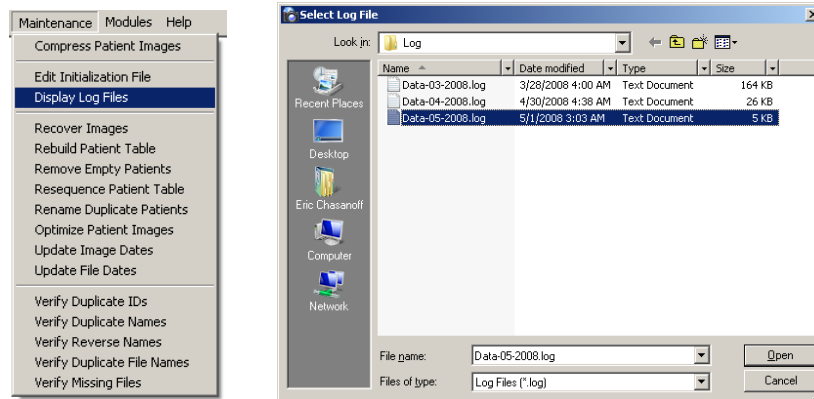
Maintenance Modules Help

Compress Patient Images

Edit Initialization File
Display Log Files

Recover Images
Rebuild Patient Table
Remove Empty Patients
Resequence Patient Table
Rename Duplicate Patients
Optimize Patient Images
Update Image Dates
Update File Dates

Verify Duplicate IDs
Verify Duplicate Names
Verify Reverse Names
Verify Duplicate File Names
Verify Missing Files

Select Log File

Look in: Log

Recent Places
Desktop
Eric Chasanoff
Computer
Network

| Name | Date modified | Type | Size |
|---|---|---|---|
| Data-03-2008.log | 3/28/2008 4:00 AM | Text Document | 164 KB |
| Data-04-2008.log | 4/30/2008 4:38 AM | Text Document | 26 KB |
| Data-05-2008.log | 5/1/2008 3:03 AM | Text Document | 5 KB |

File name: Data-05-2008.log
Files of type: Log Files (*.log)

Open
Cancel